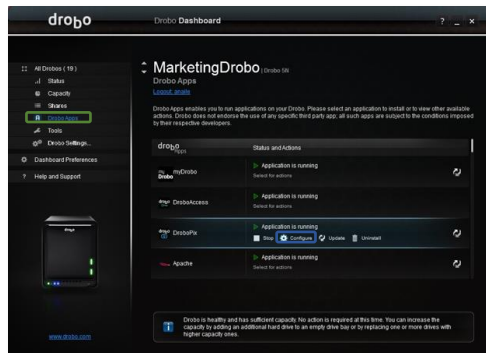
drobo

Drobo Dashboard

? _ ×

All Drobos ( 19 )

Status

Capacity

Shares

Drobo Apps

Tools

Drobo Settings...

Dashboard Preferences

Help and Support

www.drobo.com

MarketingDrobo | Drobo 5N

Drobo Apps

Logout: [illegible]

Drobo Apps enables you to run applications on your Drobo. Please select an application to install or to view other available actions. Drobo does not endorse the use of any specific third party app; all such apps are subject to the conditions imposed by their respective developers.

drobo apps

Status and Actions

myDrobo

Application is running

Select for actions

DroboAccess

Application is running

Select for actions

DroboPix

Application is running

Stop

Configure

Update

Uninstall

Apache

Application is running

Select for actions

Drobo is healthy and has sufficient capacity. No action is required at this time. You can increase the capacity by adding an additional hard drive to an empty drive bay or by replacing one or more drives with higher capacity ones.